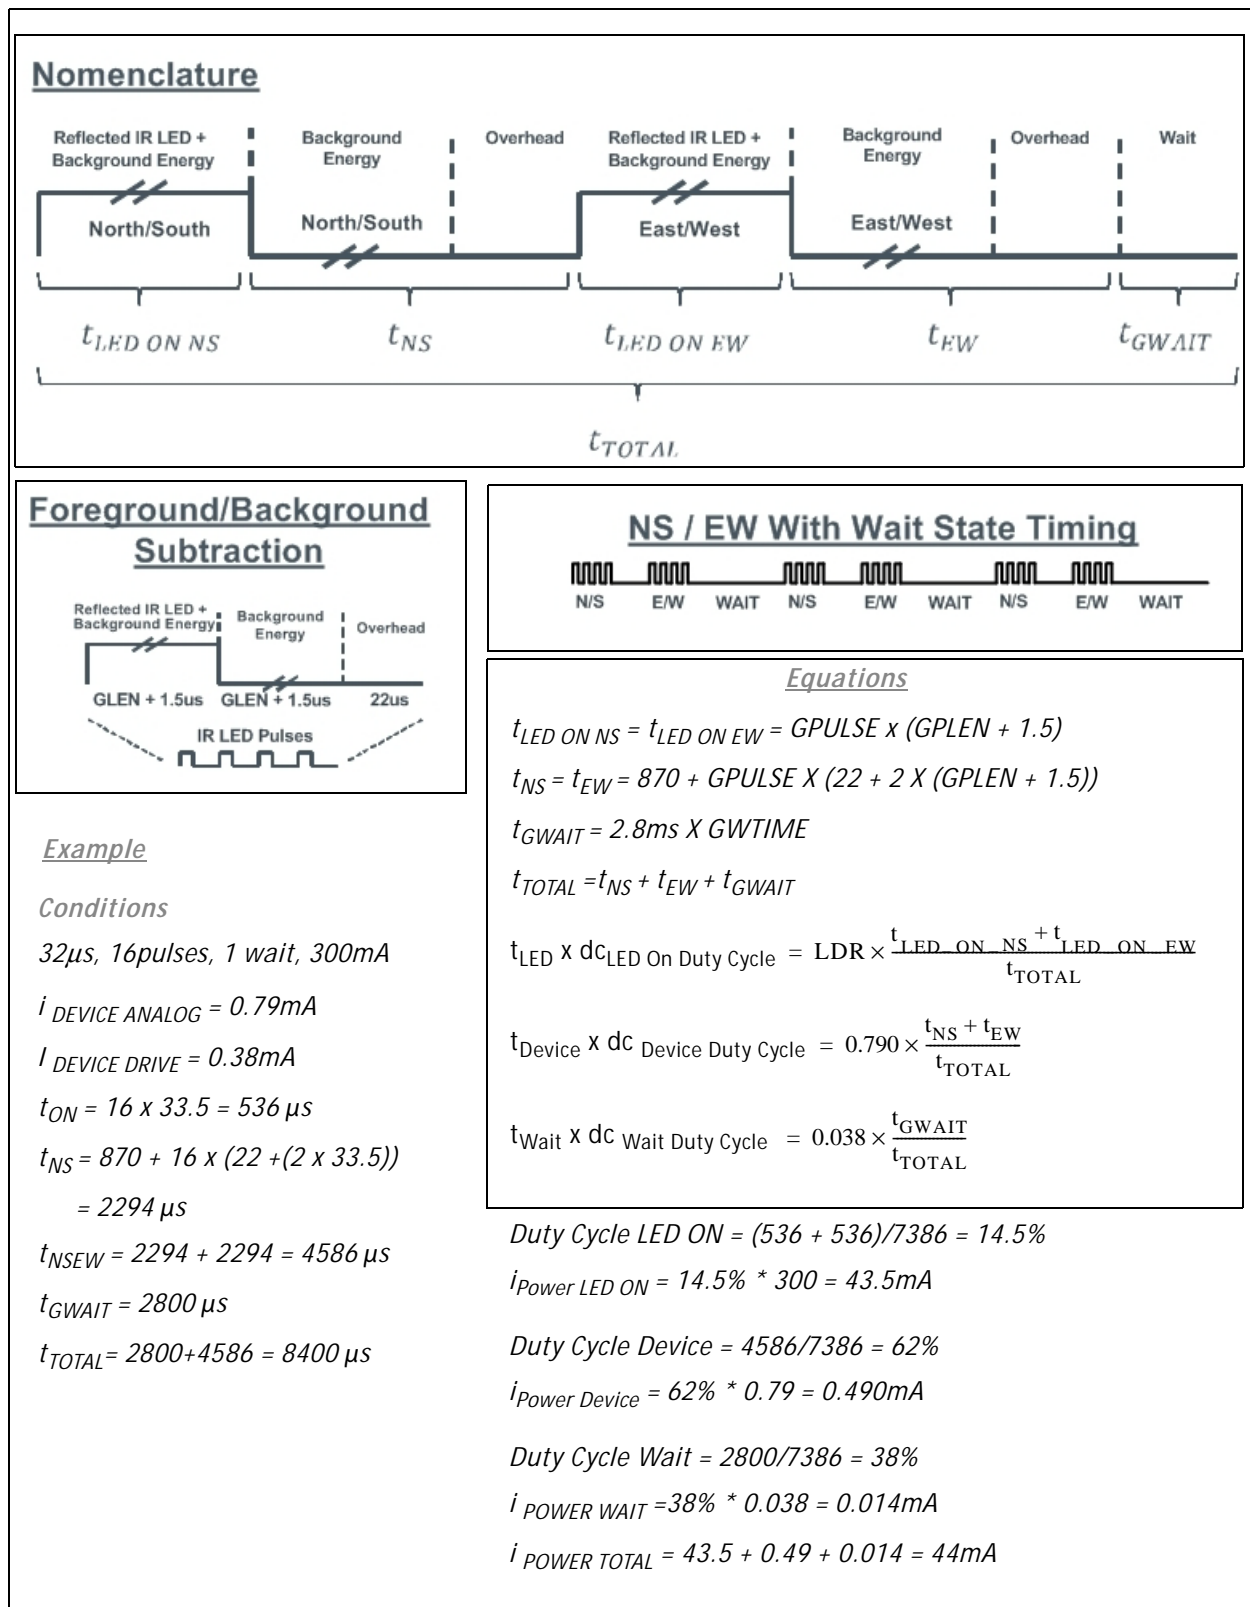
Nomenclature

Reflected IR LED + Background Energy

North/South

Background Energy

North/South

Overhead

Reflected IR LED + Background Energy

East/West

Background Energy

East/West

Overhead

Wait

$t_{LED\ ON\ NS}$ $t_{NS}$ $t_{LED\ ON\ EW}$ $t_{EW}$ $t_{GWAIT}$

$t_{TOTAL}$

Foreground/Background Subtraction

Reflected IR LED + Background Energy

Background Energy

Overhead

GLEN + 1.5us GLEN + 1.5us 22us

IR LED Pulses

NS / EW With Wait State Timing

N/S E/W WAIT N/S E/W WAIT N/S E/W WAIT

Equations

$t_{LED\ ON\ NS} = t_{LED\ ON\ EW}$ = GPULSE x (GPLEN + 1.5)

$t_{NS} = t_{EW}$ = 870 + GPULSE X (22 + 2 X (GPLEN + 1.5))

$t_{GWAIT}$ = 2.8ms X GWTIME

$t_{TOTAL} = t_{NS} + t_{EW} + t_{GWAIT}$

$t_{LED}$ x $dc_{LED\ On\ Duty\ Cycle} = LDR \times \frac{t_{LED\ ON\ NS} + t_{LED\ ON\ EW}}{t_{TOTAL}}$

$t_{Device}$ x dc $_{Device\ Duty\ Cycle} = 0.790 \times \frac{t_{NS} + t_{EW}}{t_{TOTAL}}$

$t_{Wait}$ x dc $_{Wait\ Duty\ Cycle} = 0.038 \times \frac{t_{GWAIT}}{t_{TOTAL}}$

Example

Conditions

32µs, 16pulses, 1 wait, 300mA

$i_{DEVICE\ ANALOG}$ = 0.79mA

$I_{DEVICE\ DRIVE}$ = 0.38mA

$t_{ON}$ = 16 x 33.5 = 536 µs

$t_{NS}$ = 870 + 16 x (22 +(2 x 33.5))

= 2294 µs

$t_{NSEW}$ = 2294 + 2294 = 4586 µs

$t_{GWAIT}$ = 2800 µs

$t_{TOTAL}$= 2800+4586 = 8400 µs

Duty Cycle LED ON = (536 + 536)/7386 = 14.5%

$i_{Power\ LED\ ON}$ = 14.5% * 300 = 43.5mA

Duty Cycle Device = 4586/7386 = 62%

$i_{Power\ Device}$ = 62% * 0.79 = 0.490mA

Duty Cycle Wait = 2800/7386 = 38%

$i_{POWER\ WAIT}$ =38% * 0.038 = 0.014mA

$i_{POWER\ TOTAL}$ = 43.5 + 0.49 + 0.014 = 44mA